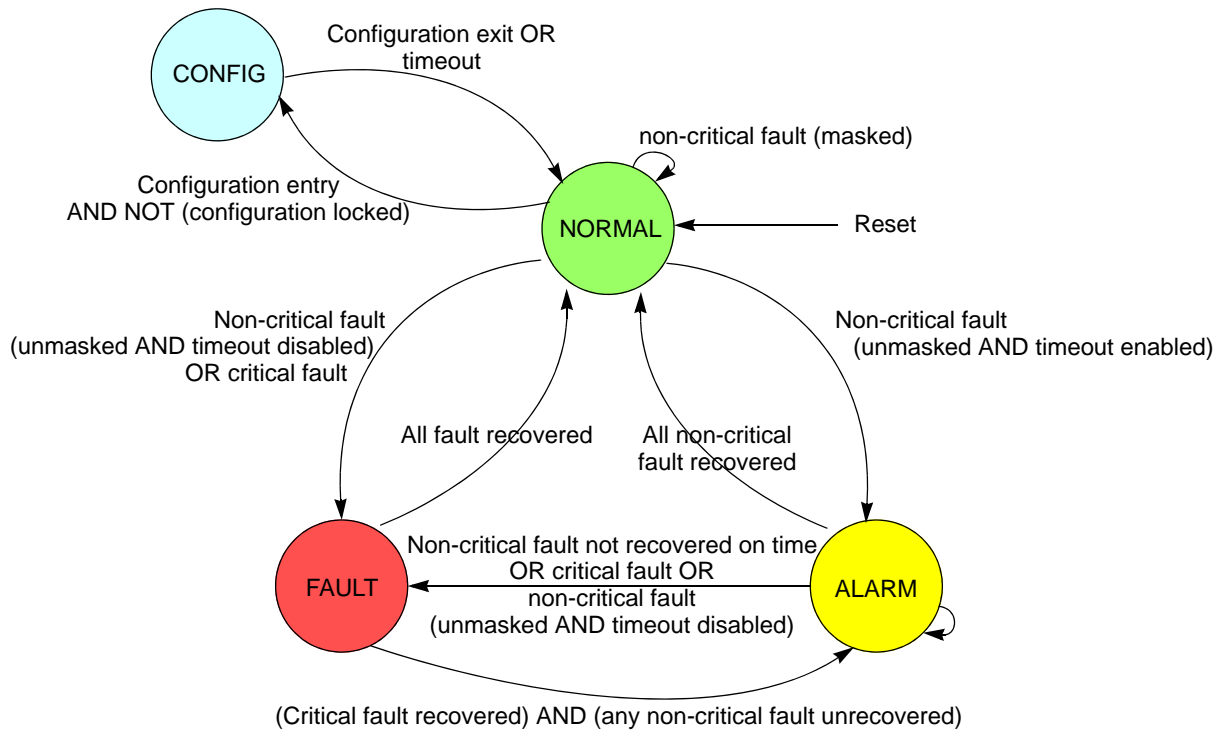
Configuration exit OR timeout

CONFIG

non-critical fault (masked)

Configuration entry AND NOT (configuration locked)

NORMAL

Reset

Non-critical fault (unmasked AND timeout disabled) OR critical fault

Non-critical fault (unmasked AND timeout enabled)

All fault recovered

All non-critical fault recovered

Non-critical fault not recovered on time OR critical fault OR non-critical fault (unmasked AND timeout disabled)

FAULT

ALARM

(Critical fault recovered) AND (any non-critical fault unrecovered)